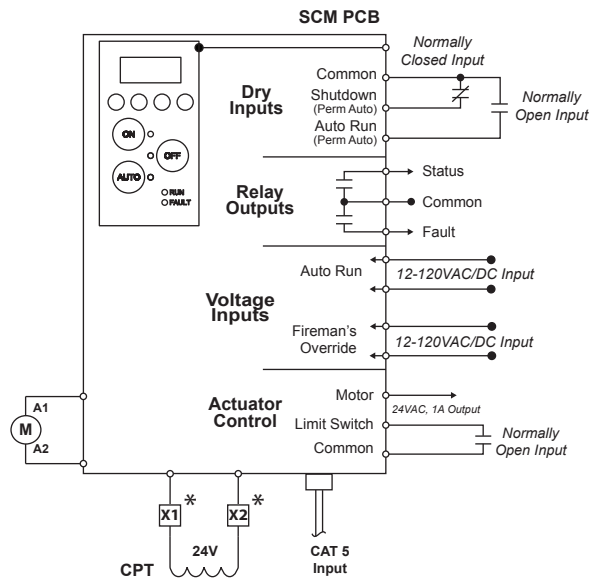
SCM PCB

Normally Closed Input

Dry Inputs

Common

Shutdown (Perm Auto)

Auto Run (Perm Auto)

Normally Open Input

ON

OFF

AUTO

RUN

FAULT

Relay Outputs

Status

Common

Fault

Voltage Inputs

Auto Run

12-120VAC/DC Input

Fireman's Override

12-120VAC/DC Input

Actuator Control

Motor

24VAC, 1A Output

Limit Switch

Common

Normally Open Input

A1

M

A2

X1 *

X2 *

24V

CPT

CAT 5 Input